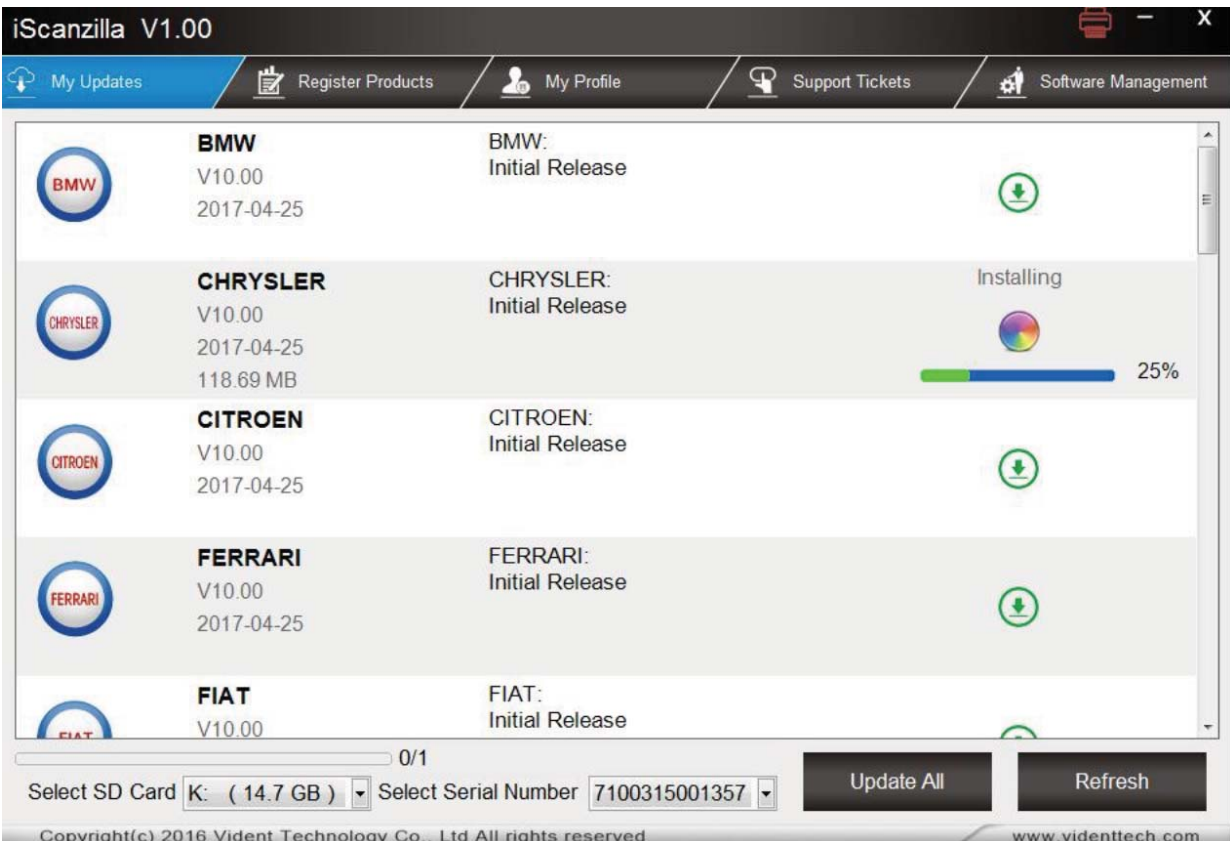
iScanzilla V1.00

My Updates
Register Products
My Profile
Support Tickets
Software Management

BMW
BMW
V10.00
2017-04-25
BMW:
Initial Release

CHRYSLER
CHRYSLER
V10.00
2017-04-25
118.69 MB
CHRYSLER:
Initial Release
Installing
25%

CITROEN
CITROEN
V10.00
2017-04-25
CITROEN:
Initial Release

FERRARI
FERRARI
V10.00
2017-04-25
FERRARI:
Initial Release

FIAT
FIAT
V10.00
FIAT:
Initial Release

0/1
Select SD Card K: ( 14.7 GB ) Select Serial Number 7100315001357
Update All
Refresh

Copyright(c) 2016 Vident Technology Co., Ltd All rights reserved
www.videnttech.com